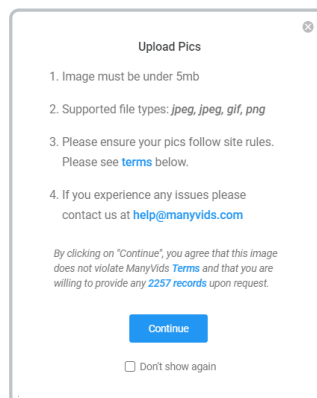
Upload Pics

1. Image must be under 5mb

2. Supported file types: *jpeg, jpeg, gif, png*

3. Please ensure your pics follow site rules. Please see terms below.

4. If you experience any issues please contact us at help@manyvids.com

*By clicking on "Continue", you agree that this image does not violate ManyVids Terms and that you are willing to provide any 2257 records upon request.*

Continue

Don't show again